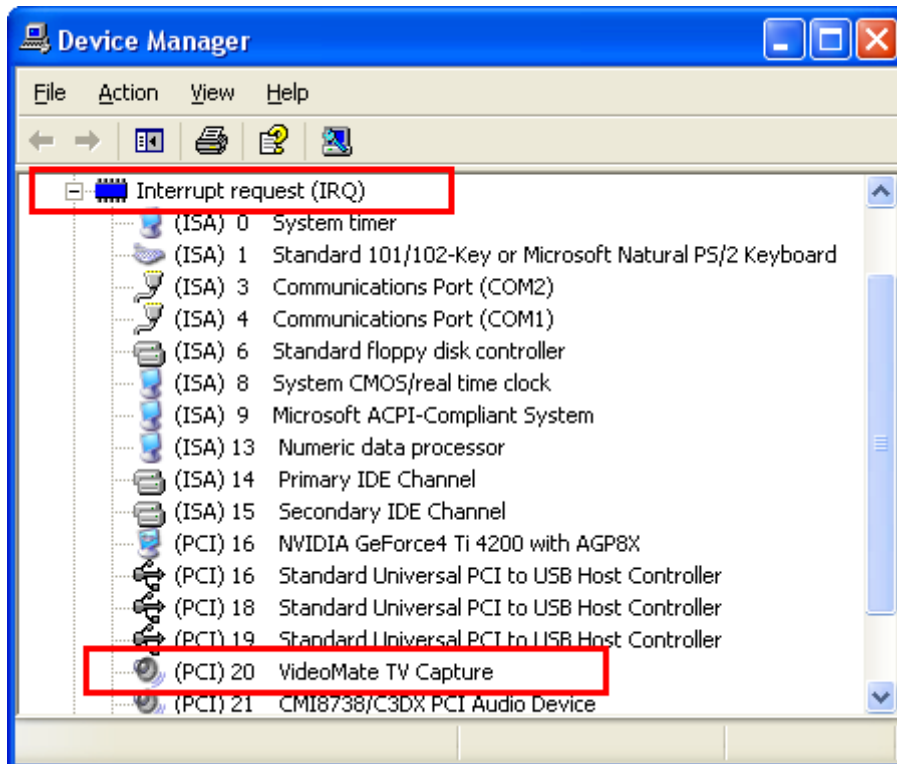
Device Manager

File Action View Help

Interrupt request (IRQ)
(ISA) 0 System timer
(ISA) 1 Standard 101/102-Key or Microsoft Natural PS/2 Keyboard
(ISA) 3 Communications Port (COM2)
(ISA) 4 Communications Port (COM1)
(ISA) 6 Standard floppy disk controller
(ISA) 8 System CMOS/real time clock
(ISA) 9 Microsoft ACPI-Compliant System
(ISA) 13 Numeric data processor
(ISA) 14 Primary IDE Channel
(ISA) 15 Secondary IDE Channel
(PCI) 16 NVIDIA GeForce4 Ti 4200 with AGP8X
(PCI) 16 Standard Universal PCI to USB Host Controller
(PCI) 18 Standard Universal PCI to USB Host Controller
(PCI) 19 Standard Universal PCI to USB Host Controller
(PCI) 20 VideoMate TV Capture
(PCI) 21 CMI8738/C3DX PCI Audio Device